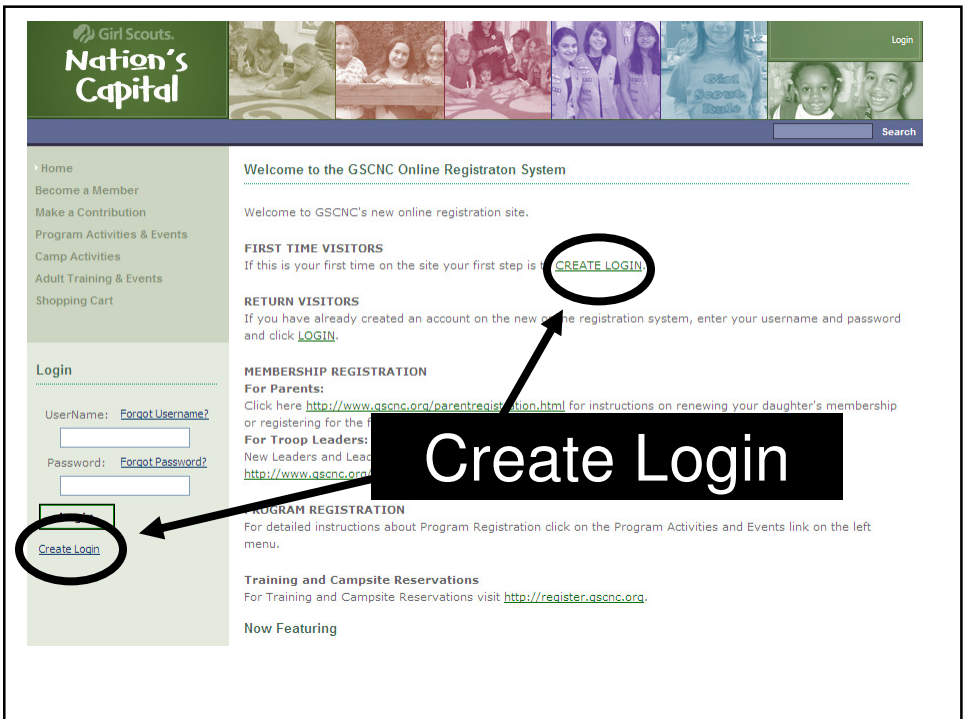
Girl Scouts.
Nation's Capital

Girl Scouts Rule

Login

Search

Home
Become a Member
Make a Contribution
Program Activities & Events
Camp Activities
Adult Training & Events
Shopping Cart

Login

UserName: Forgot Username?

Password: Forgot Password?

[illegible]

Create Login

Welcome to the GSCNC Online Registraton System

Welcome to GSCNC's new online registration site.

FIRST TIME VISITORS
If this is your first time on the site your first step is t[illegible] CREATE LOGIN.

RETURN VISITORS
If you have already created an account on the new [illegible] registration system, enter your username and password and click LOGIN.

MEMBERSHIP REGISTRATION
For Parents:
Click here http://www.gscnc.org/parentregist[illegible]tion.html for instructions on renewing your daughter's membership or registering for the f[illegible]
For Troop Leaders:
New Leaders and Lead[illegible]
http://www.gscnc.org/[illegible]

Create Login

PROGRAM REGISTRATION
For detailed instructions about Program Registration click on the Program Activities and Events link on the left menu.

Training and Campsite Reservations
For Training and Campsite Reservations visit http://register.gscnc.org.

Now Featuring